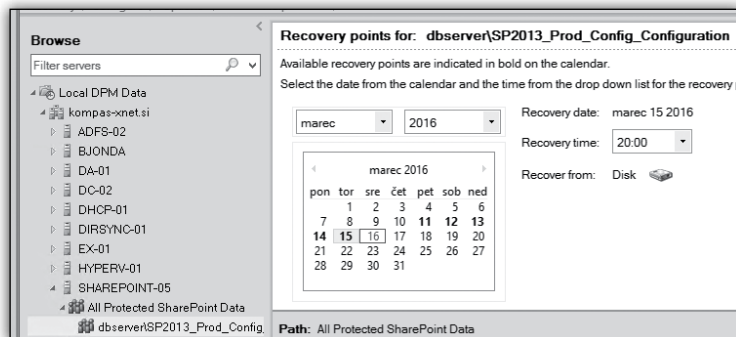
Browse

Filter servers

Local DPM Data
kompas-xnet.si
ADFS-02
BJONDA
DA-01
DC-02
DHCP-01
DIRSYNC-01
EX-01
HYPERV-01
SHAREPOINT-05
All Protected SharePoint Data
dbserver\SP2013_Prod_Config.

Recovery points for: dbserver\SP2013_Prod_Config_Configuration

Available recovery points are indicated in bold on the calendar.

Select the date from the calendar and the time from the drop down list for the recovery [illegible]

marec | 2016

marec 2016

| pon | tor | sre | čet | pet | sob | ned |
|---|---|---|---|---|---|---|
| | 1 | 2 | 3 | 4 | 5 | 6 |
| 7 | 8 | 9 | 10 | 11 | 12 | 13 |
| 14 | 15 | 16 | 17 | 18 | 19 | 20 |
| 21 | 22 | 23 | 24 | 25 | 26 | 27 |
| 28 | 29 | 30 | 31 | | | |

Recovery date: marec 15 2016

Recovery time: 20:00

Recover from: Disk

Path: All Protected SharePoint Data